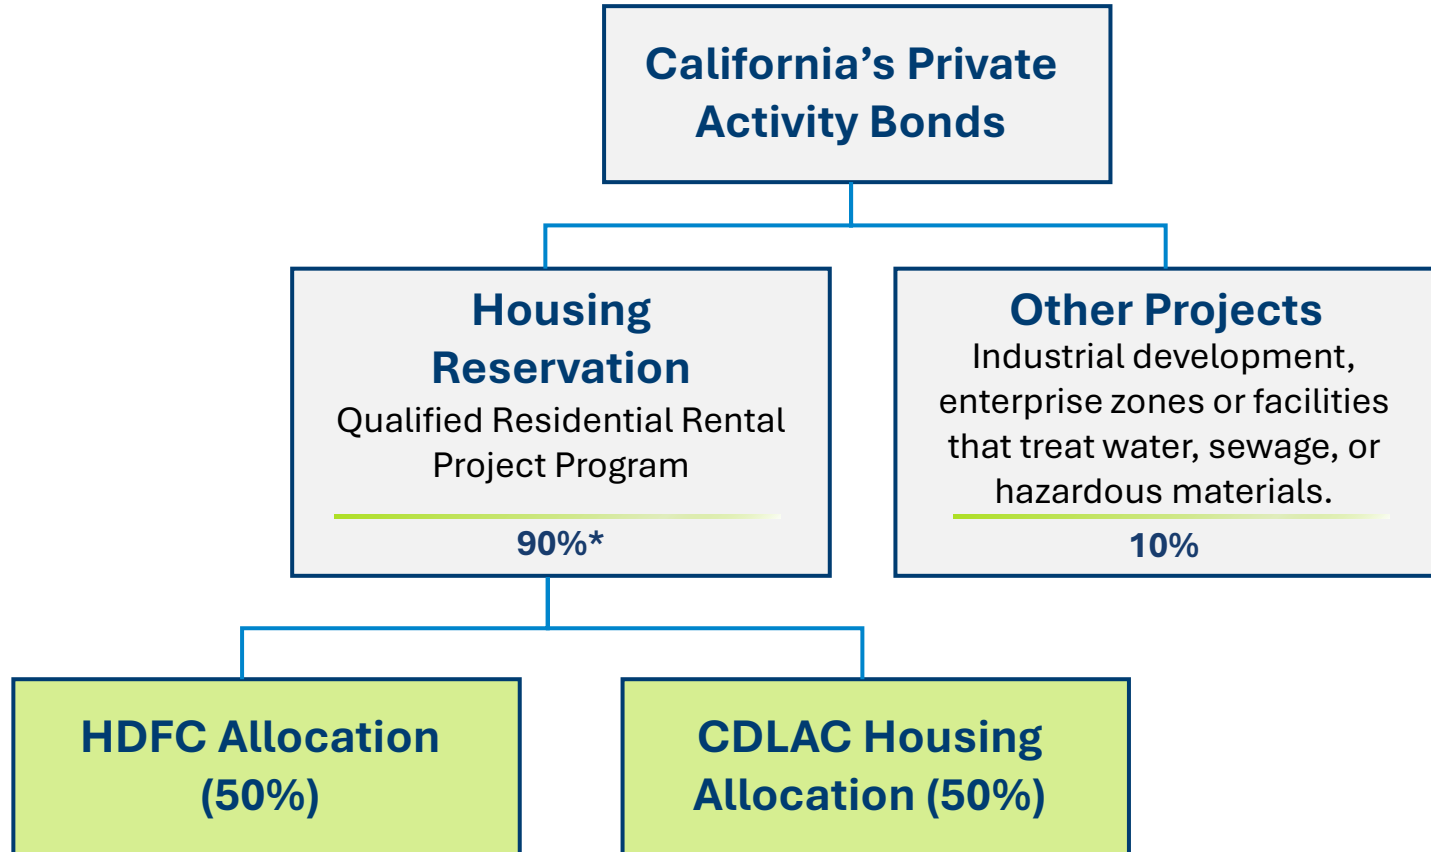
California's Private Activity Bonds

Housing Reservation
Qualified Residential Rental Project Program
90%*

Other Projects
Industrial development, enterprise zones or facilities that treat water, sewage, or hazardous materials.
10%

HDFC Allocation (50%)

CDLAC Housing Allocation (50%)